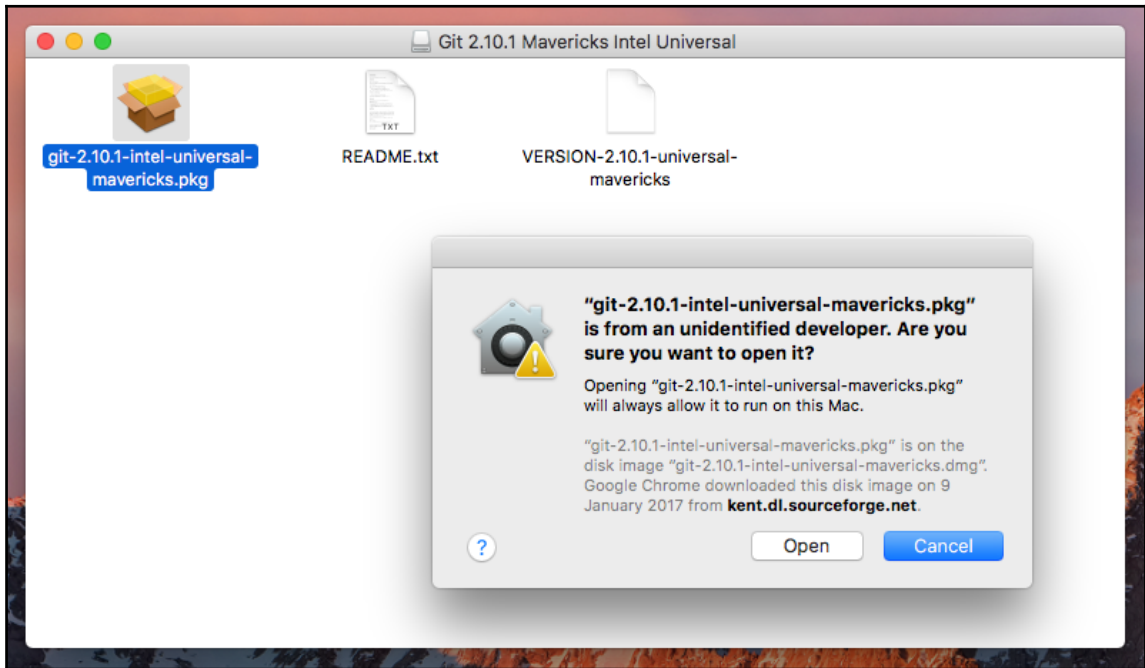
Git 2.10.1 Mavericks Intel Universal

git-2.10.1-intel-universal-mavericks.pkg

TXT

README.txt

VERSION-2.10.1-universal-mavericks

"git-2.10.1-intel-universal-mavericks.pkg" is from an unidentified developer. Are you sure you want to open it?

Opening "git-2.10.1-intel-universal-mavericks.pkg" will always allow it to run on this Mac.

"git-2.10.1-intel-universal-mavericks.pkg" is on the disk image "git-2.10.1-intel-universal-mavericks.dmg". Google Chrome downloaded this disk image on 9 January 2017 from **kent.dl.sourceforge.net**.

?

Open

Cancel